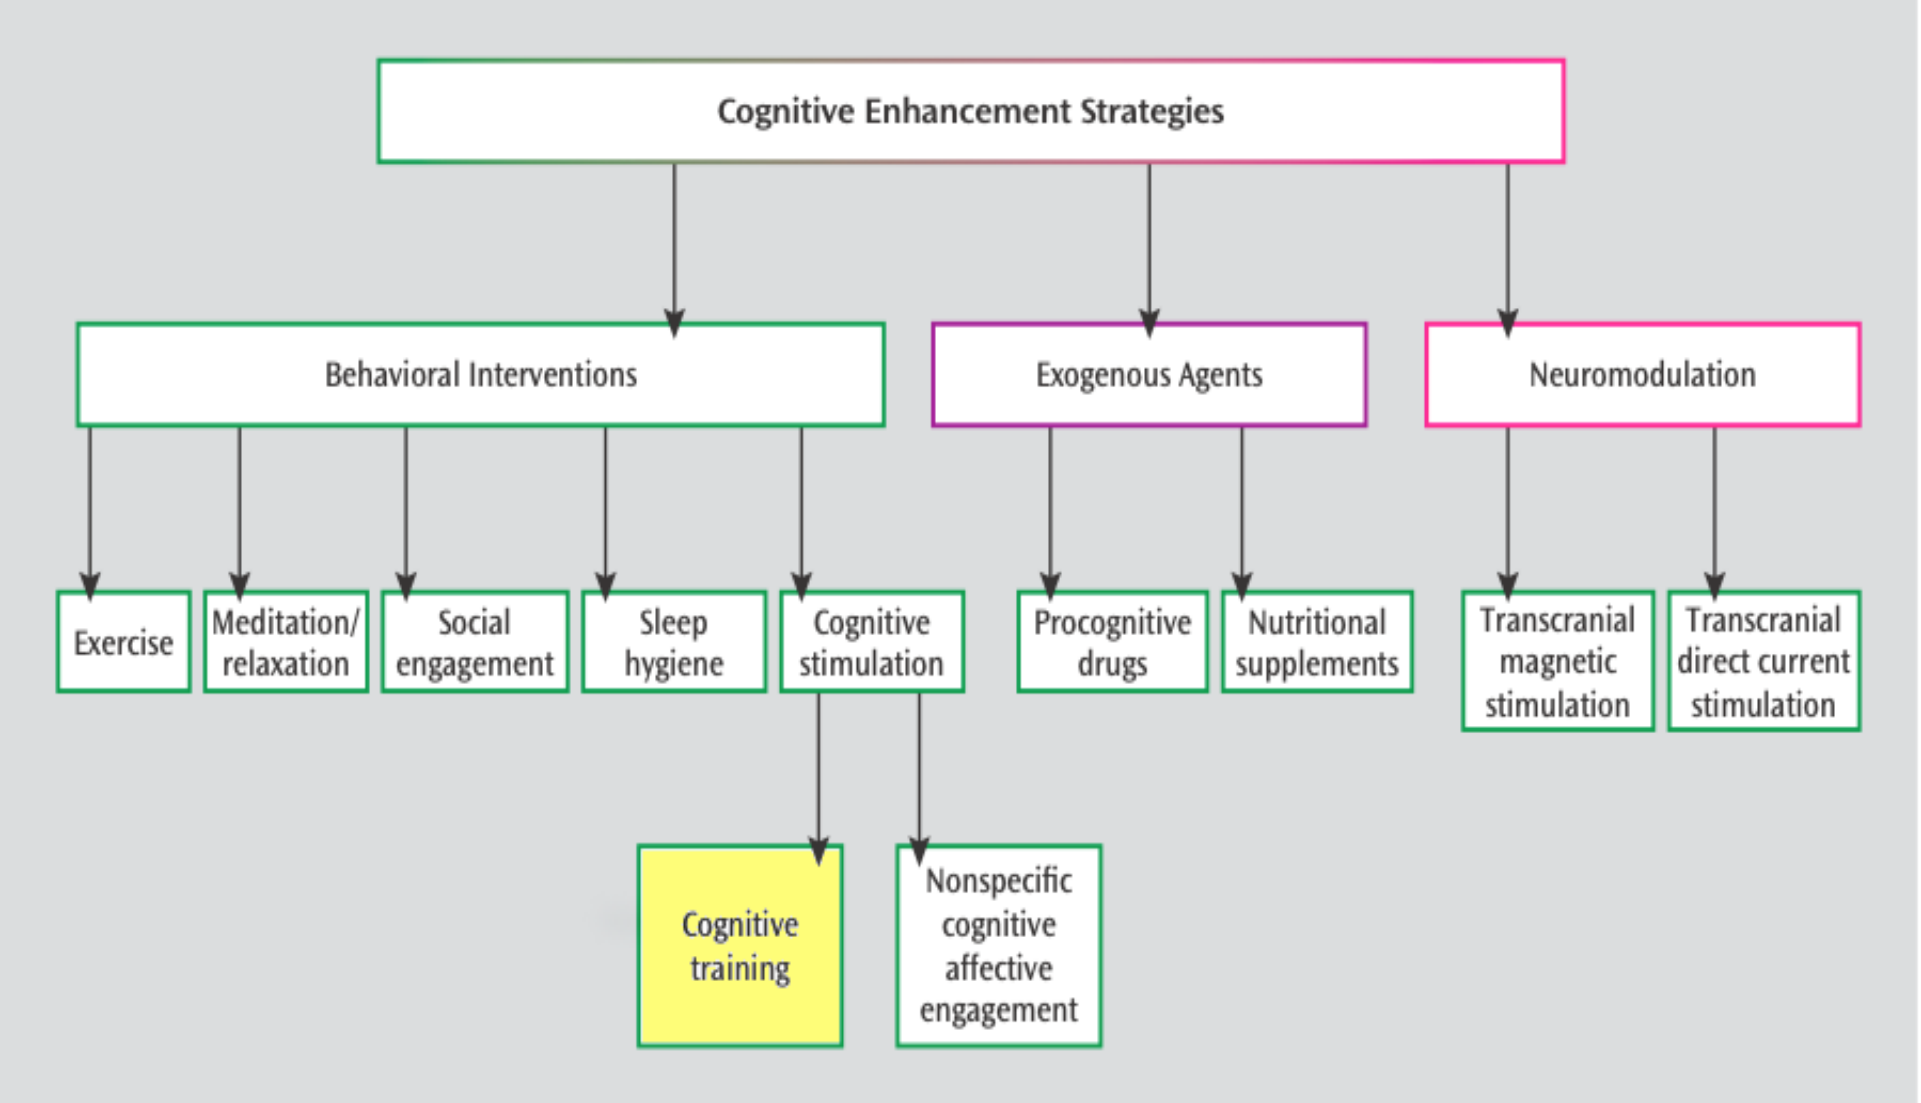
Cognitive Enhancement Strategies

Behavioral Interventions

Exogenous Agents

Neuromodulation

Exercise

Meditation/ relaxation

Social engagement

Sleep hygiene

Cognitive stimulation

Procognitive drugs

Nutritional supplements

Transcranial magnetic stimulation

Transcranial direct current stimulation

Cognitive training

Nonspecific cognitive affective engagement